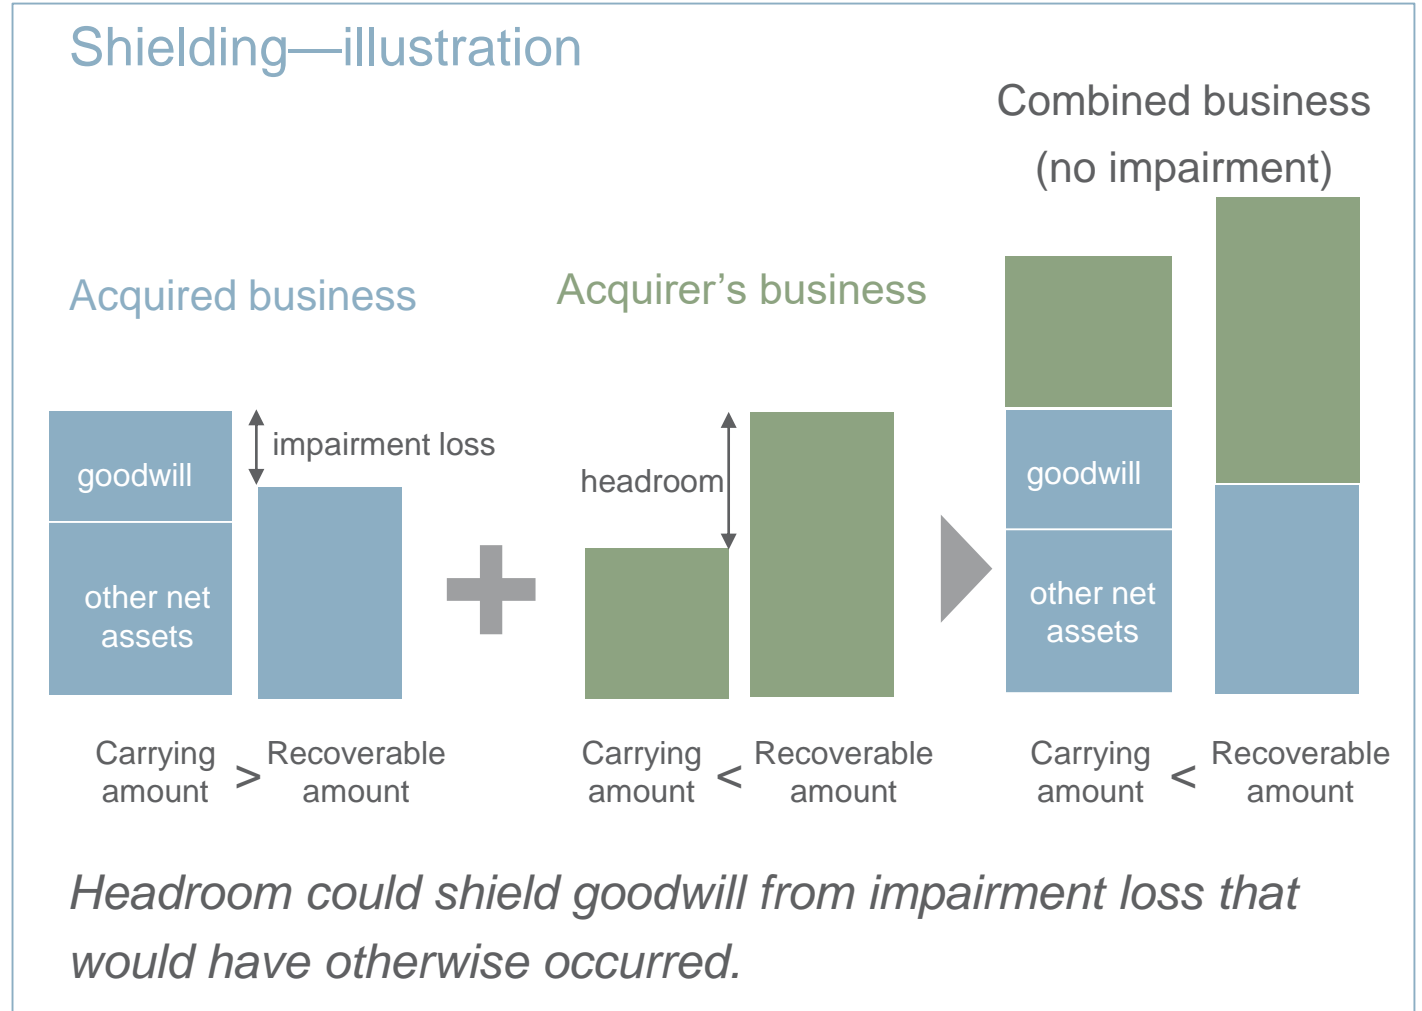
Shielding—illustration

Combined business (no impairment)

Acquired business

Acquirer's business

goodwill

other net assets

impairment loss

headroom

goodwill

other net assets

Carrying amount > Recoverable amount

Carrying amount < Recoverable amount

Carrying amount < Recoverable amount

*Headroom could shield goodwill from impairment loss that would have otherwise occurred.*